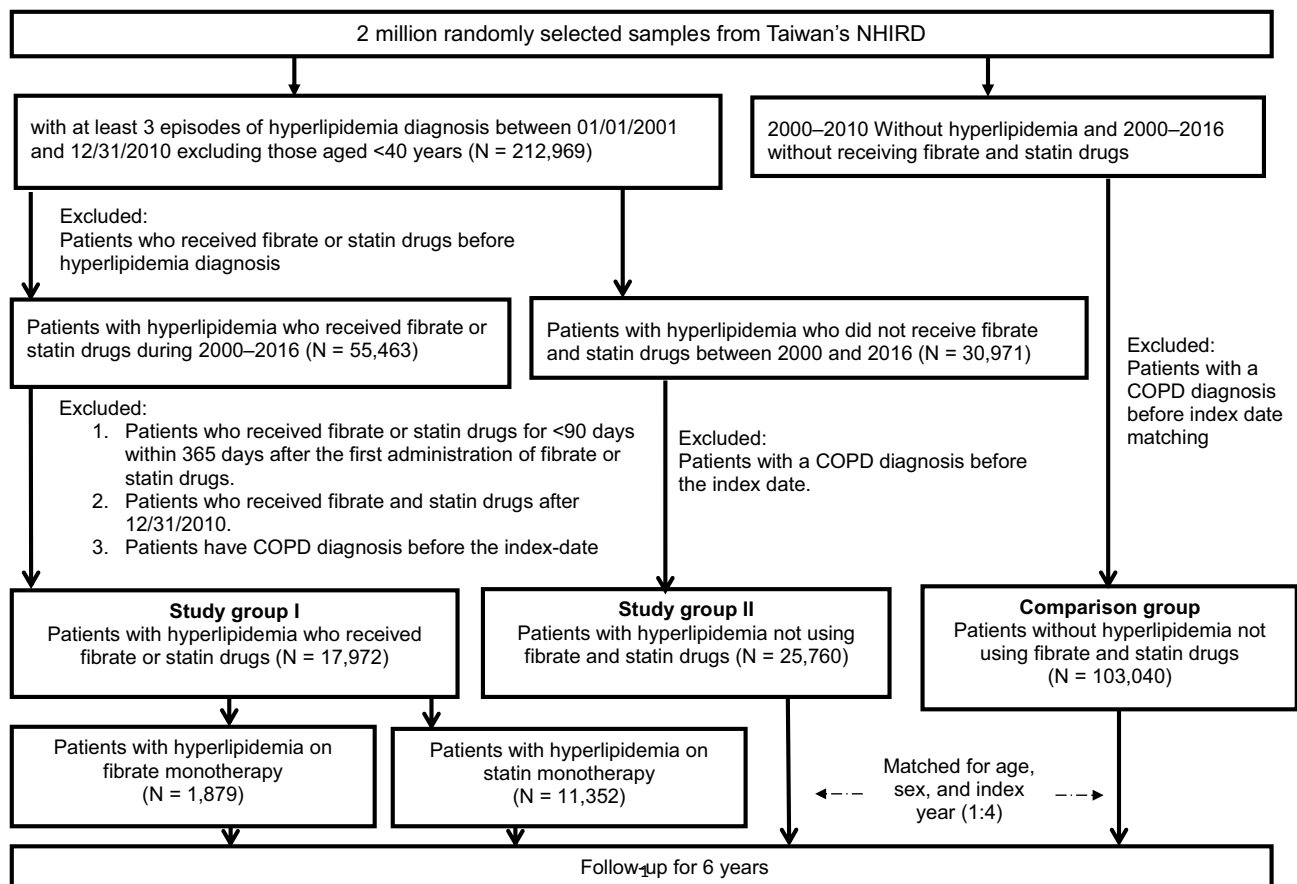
2 million randomly selected samples from Taiwan's NHIRD

with at least 3 episodes of hyperlipidemia diagnosis between 01/01/2001 and 12/31/2010 excluding those aged <40 years (N = 212,969)

2000–2010 Without hyperlipidemia and 2000–2016 without receiving fibrate and statin drugs

Excluded:
Patients who received fibrate or statin drugs before hyperlipidemia diagnosis

Patients with hyperlipidemia who received fibrate or statin drugs during 2000–2016 (N = 55,463)

Patients with hyperlipidemia who did not receive fibrate and statin drugs between 2000 and 2016 (N = 30,971)

Excluded:
Patients with a COPD diagnosis before index date matching

Excluded:
1. Patients who received fibrate or statin drugs for <90 days within 365 days after the first administration of fibrate or statin drugs.
2. Patients who received fibrate and statin drugs after 12/31/2010.
3. Patients have COPD diagnosis before the index-date

Excluded:
Patients with a COPD diagnosis before the index date.

**Study group I**
Patients with hyperlipidemia who received fibrate or statin drugs (N = 17,972)

**Study group II**
Patients with hyperlipidemia not using fibrate and statin drugs (N = 25,760)

**Comparison group**
Patients without hyperlipidemia not using fibrate and statin drugs (N = 103,040)

Patients with hyperlipidemia on fibrate monotherapy (N = 1,879)

Patients with hyperlipidemia on statin monotherapy (N = 11,352)

Matched for age, sex, and index year (1:4)

Follow-up for 6 years